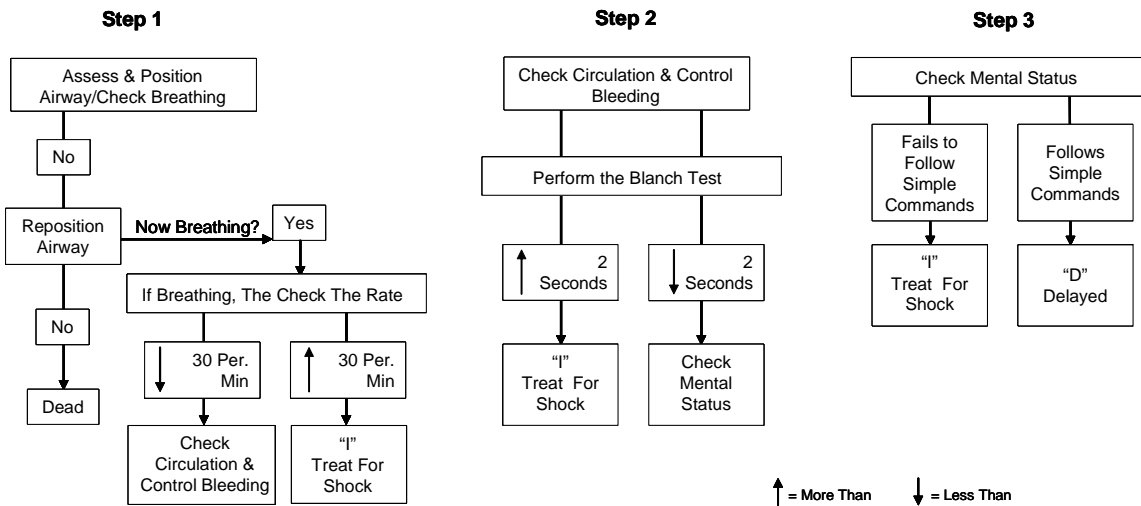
Step 1

Assess & Position Airway/Check Breathing

No

Reposition Airway

Now Breathing?

Yes

No

Dead

If Breathing, The Check The Rate

↓ 30 Per. Min

↑ 30 Per. Min

Check Circulation & Control Bleeding

"I" Treat For Shock

Step 2

Check Circulation & Control Bleeding

Perform the Blanch Test

↑ 2 Seconds

↓ 2 Seconds

"I" Treat For Shock

Check Mental Status

Step 3

Check Mental Status

Fails to Follow Simple Commands

Follows Simple Commands

"I" Treat For Shock

"D" Delayed

↑ = More Than ↓ = Less Than